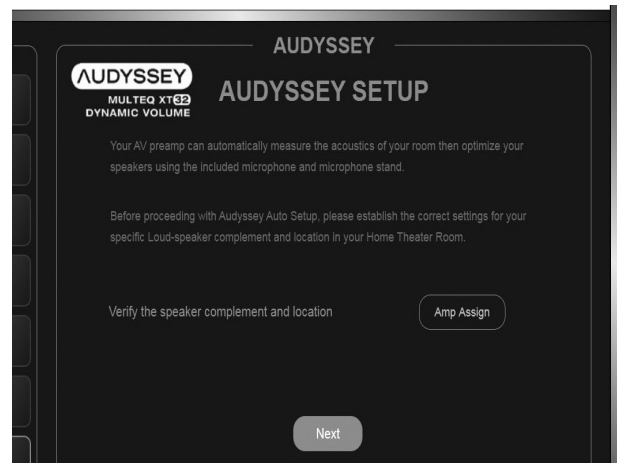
AUDYSSEY

AUDYSSEY
MULTEQ XT32
DYNAMIC VOLUME

AUDYSSEY SETUP

Your AV preamp can automatically measure the acoustics of your room then optimize your speakers using the included microphone and microphone stand.

Before proceeding with Audyssey Auto Setup, please establish the correct settings for your specific Loud-speaker complement and location in your Home Theater Room.

Verify the speaker complement and location

Amp Assign

Next